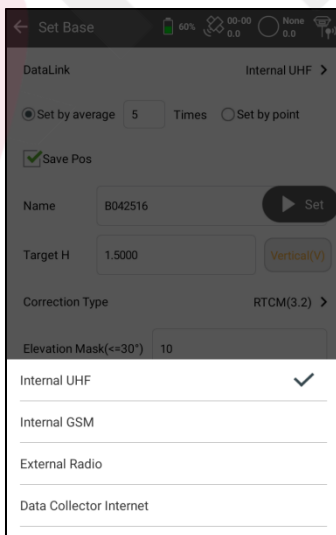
Set Base
60%
00-00
0.0
None
0.0

DataLink
Internal UHF >

Set by average 5 Times
Set by point

Save Pos

Name B042516
Set

Target H 1.5000
Vertical(V)

Correction Type
RTCM(3.2) >

Elevation Mask(<=30°) 10

Internal UHF ✓

Internal GSM

External Radio

Data Collector Internet